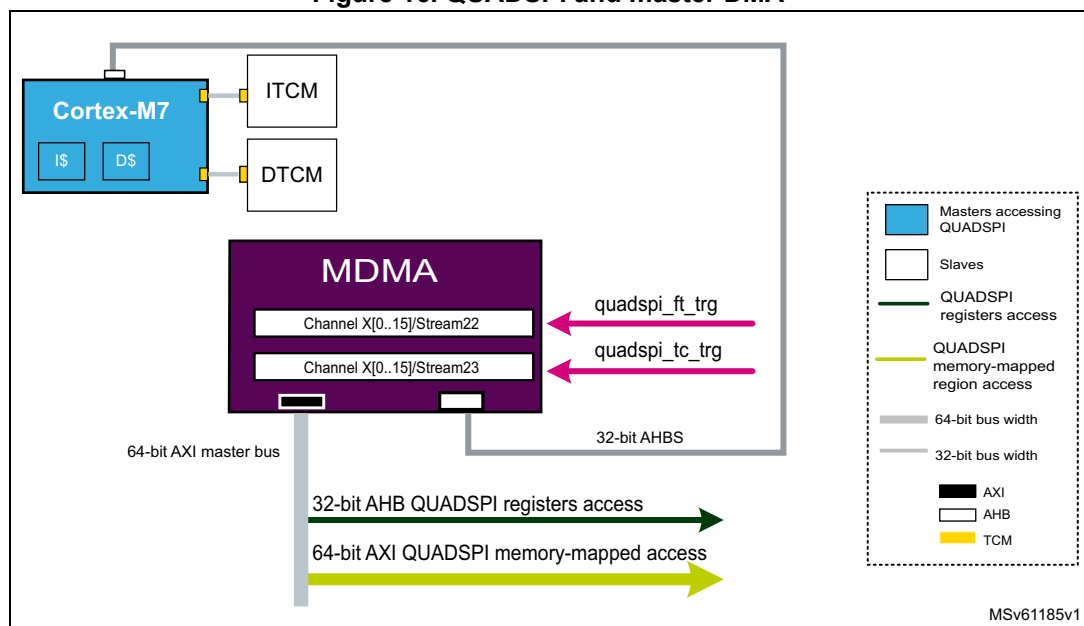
Cortex-M7

I$

D$

ITCM

DTCM

MDMA

Channel X[0..15]/Stream22

Channel X[0..15]/Stream23

quadspi_ft_trg

quadspi_tc_trg

64-bit AXI master bus

32-bit AHBS

32-bit AHB QUADSPI registers access

64-bit AXI QUADSPI memory-mapped access

Masters accessing QUADSPI

Slaves

QUADSPI registers access

QUADSPI memory-mapped region access

64-bit bus width

32-bit bus width

AXI

AHB

TCM

MSv61185v1